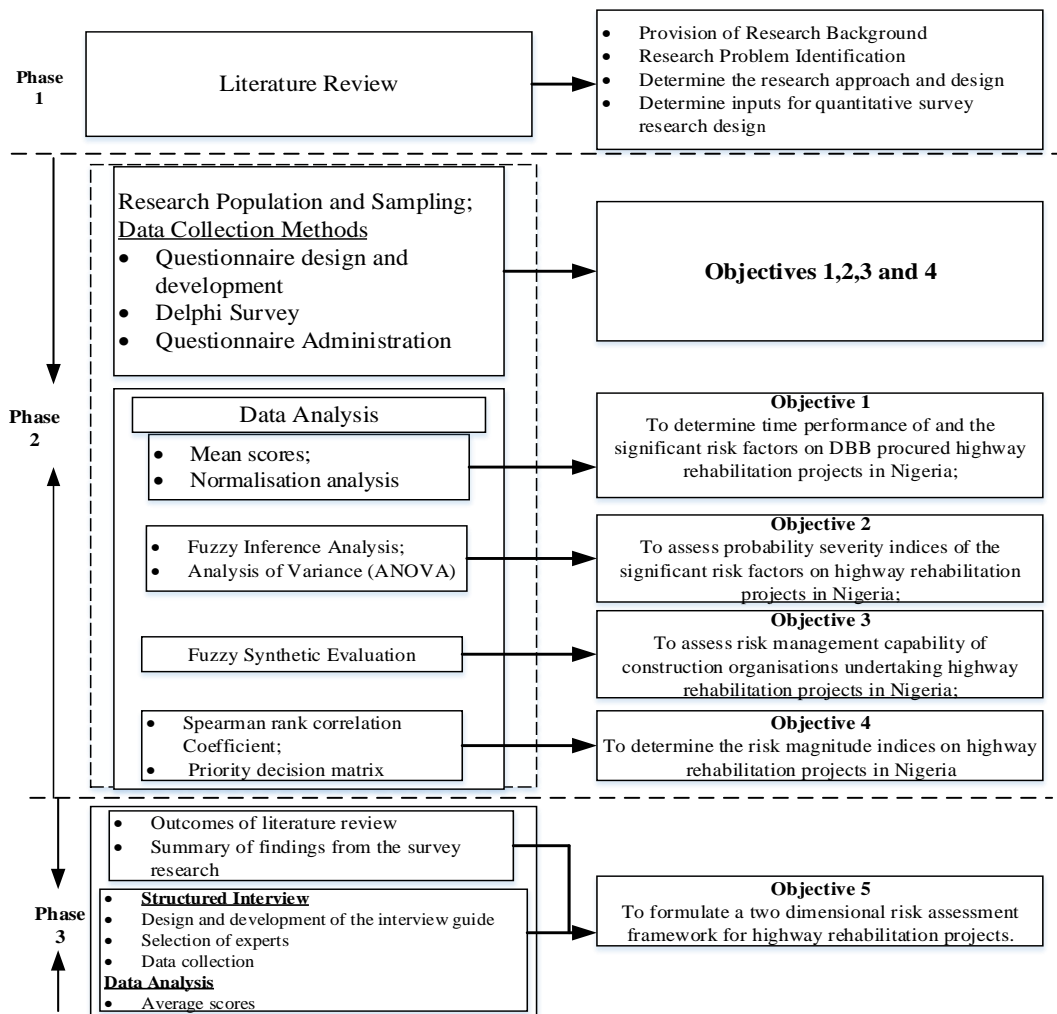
Phase 1

Literature Review

- Provision of Research Background
- Research Problem Identification
- Determine the research approach and design
- Determine inputs for quantitative survey research design

Phase 2

Research Population and Sampling;
Data Collection Methods
- Questionnaire design and development
- Delphi Survey
- Questionnaire Administration

Objectives 1,2,3 and 4

Data Analysis

- Mean scores;
- Normalisation analysis

Objective 1
To determine time performance of and the significant risk factors on DBB procured highway rehabilitation projects in Nigeria;

- Fuzzy Inference Analysis;
- Analysis of Variance (ANOVA)

Objective 2
To assess probability severity indices of the significant risk factors on highway rehabilitation projects in Nigeria;

Fuzzy Synthetic Evaluation

Objective 3
To assess risk management capability of construction organisations undertaking highway rehabilitation projects in Nigeria;

- Spearman rank correlation Coefficient;
- Priority decision matrix

Objective 4
To determine the risk magnitude indices on highway rehabilitation projects in Nigeria

Phase 3

- Outcomes of literature review
- Summary of findings from the survey research

- Structured Interview
- Design and development of the interview guide
- Selection of experts
- Data collection

Data Analysis
- Average scores

Objective 5
To formulate a two dimensional risk assessment framework for highway rehabilitation projects.